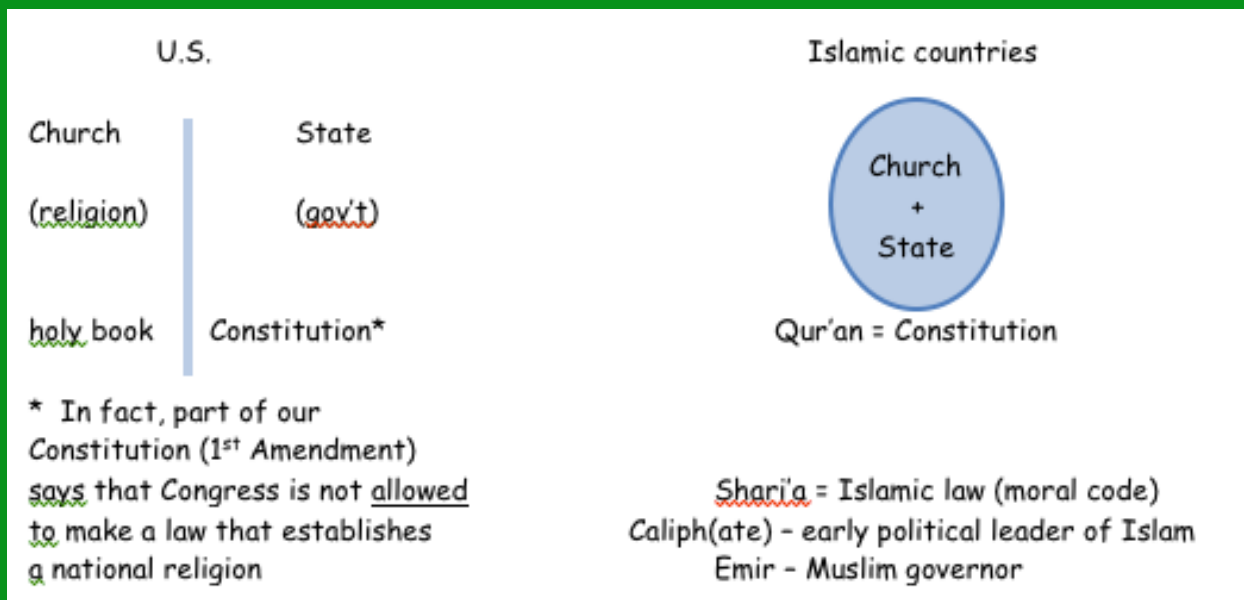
U.S.

Church | State

(religion) | (gov't)

holy book | Constitution*

* In fact, part of our Constitution (1$^{st}$ Amendment) says that Congress is not allowed to make a law that establishes a national religion

Islamic countries

Church + State

Qur'an = Constitution

Shari'a = Islamic law (moral code)
Caliph(ate) – early political leader of Islam
Emir – Muslim governor